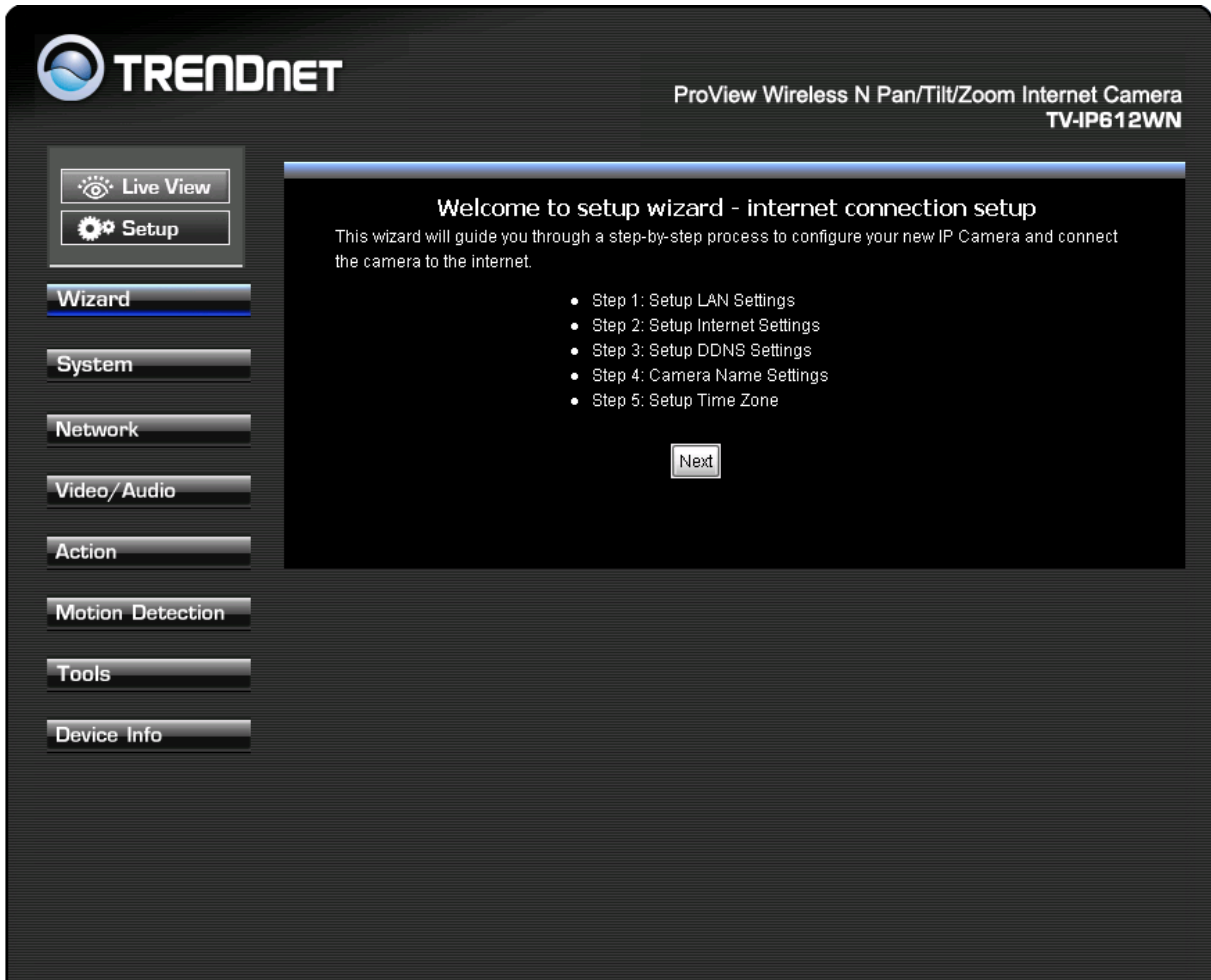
TRENDNET

ProView Wireless N Pan/Tilt/Zoom Internet Camera
TV-IP612WN

Live View
Setup

Wizard
System
Network
Video/Audio
Action
Motion Detection
Tools
Device Info

Welcome to setup wizard - internet connection setup

This wizard will guide you through a step-by-step process to configure your new IP Camera and connect the camera to the internet.

- Step 1: Setup LAN Settings
- Step 2: Setup Internet Settings
- Step 3: Setup DDNS Settings
- Step 4: Camera Name Settings
- Step 5: Setup Time Zone

Next